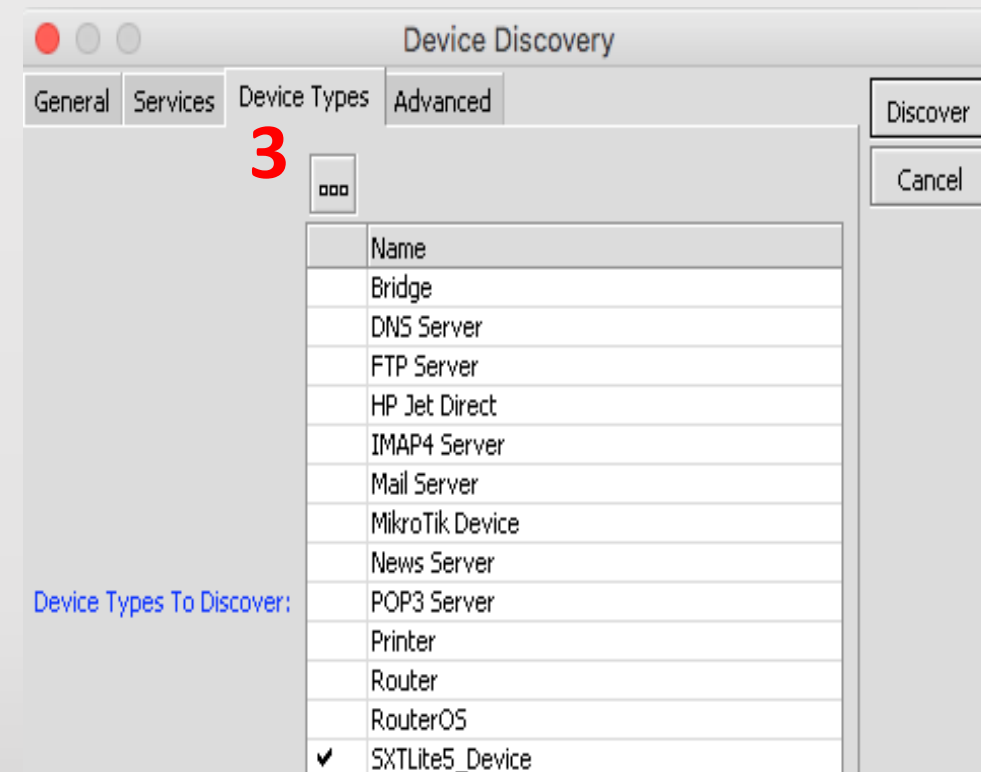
Device Discovery

General | Services | Device Types | Advanced

Discover

Cancel

3

...

Device Types To Discover:

| | Name |
|---|---|
| | Bridge |
| | DNS Server |
| | FTP Server |
| | HP Jet Direct |
| | IMAP4 Server |
| | Mail Server |
| | MikroTik Device |
| | News Server |
| | POP3 Server |
| | Printer |
| | Router |
| | RouterOS |
| ✔ | SXTLite5_Device |